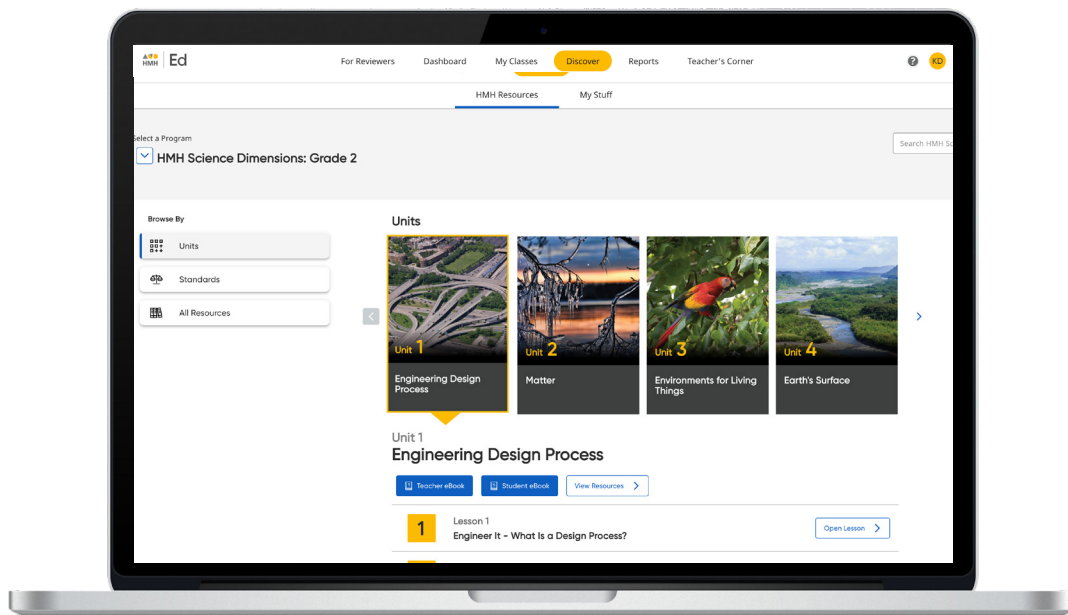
HMH Ed

For Reviewers Dashboard My Classes Discover Reports Teacher's Corner

KD

HMH Resources My Stuff

elect a Program

HMH Science Dimensions: Grade 2

Search HMH Sc

Browse By

Units

Standards

All Resources

Units

Unit 1
Engineering Design Process

Unit 2
Matter

Unit 3
Environments for Living Things

Unit 4
Earth's Surface

Unit 1

Engineering Design Process

Teacher eBook Student eBook View Resources

1 Lesson 1
Engineer It - What Is a Design Process?

Open Lesson